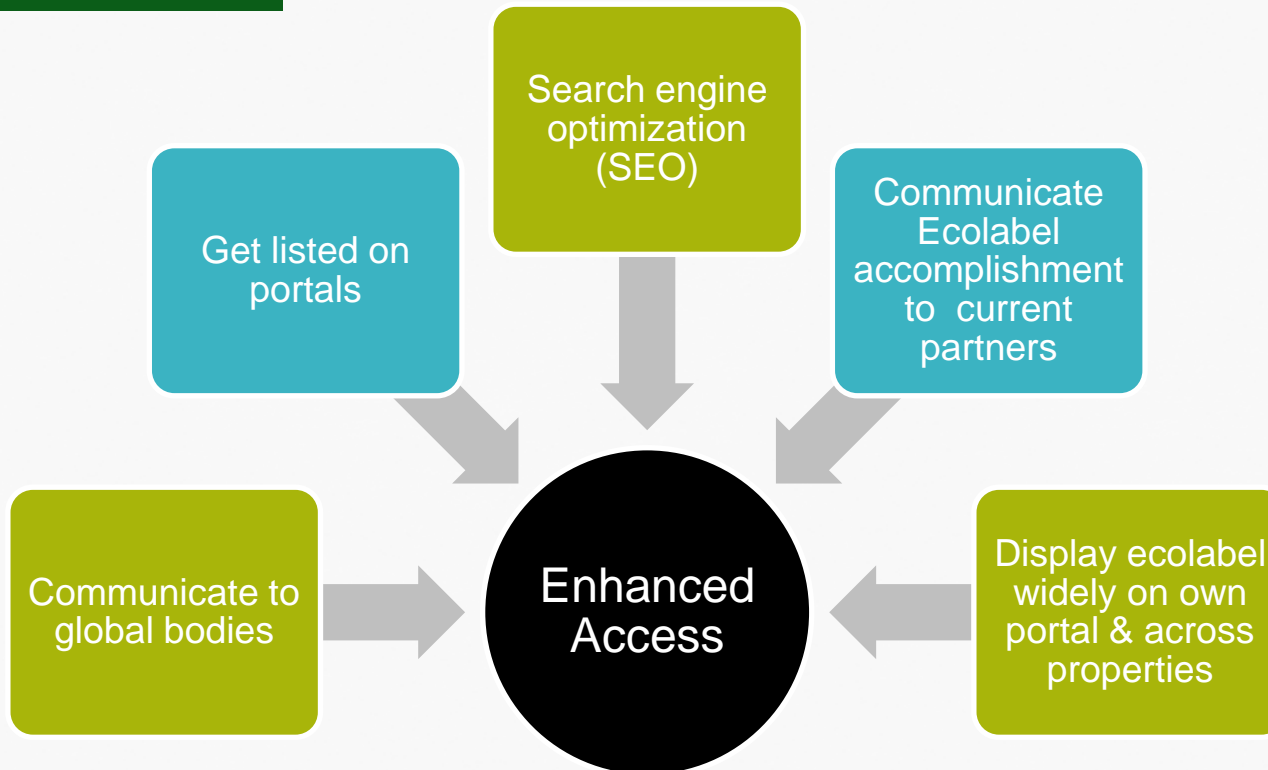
Search engine optimization (SEO)

Get listed on portals

Communicate Ecolabel accomplishment to current partners

Communicate to global bodies

Enhanced Access

Display ecolabel widely on own portal & across properties